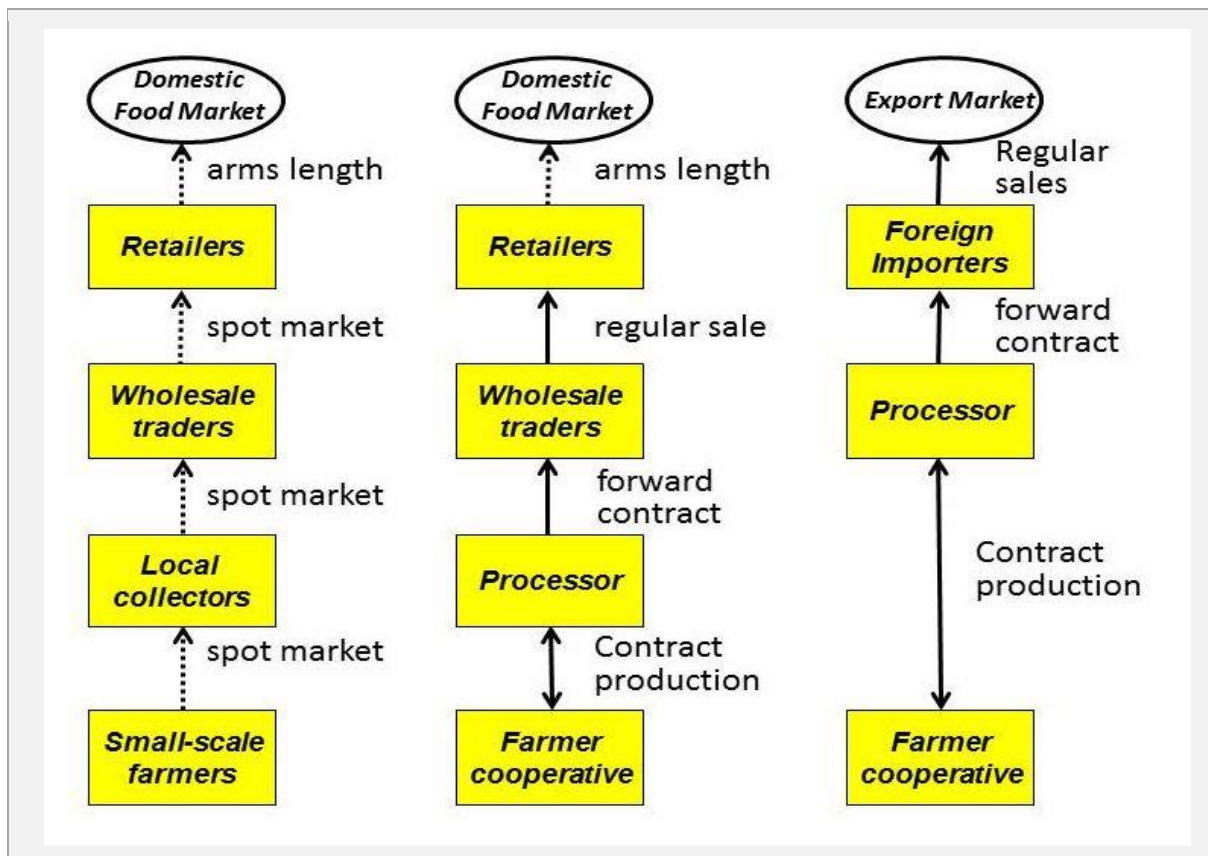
Domestic Food Market

arms length

Retailers

spot market

Wholesale traders

spot market

Local collectors

spot market

Small-scale farmers

Domestic Food Market

arms length

Retailers

regular sale

Wholesale traders

forward contract

Processor

Contract production

Farmer cooperative

Export Market

Regular sales

Foreign Importers

forward contract

Processor

Contract production

Farmer cooperative